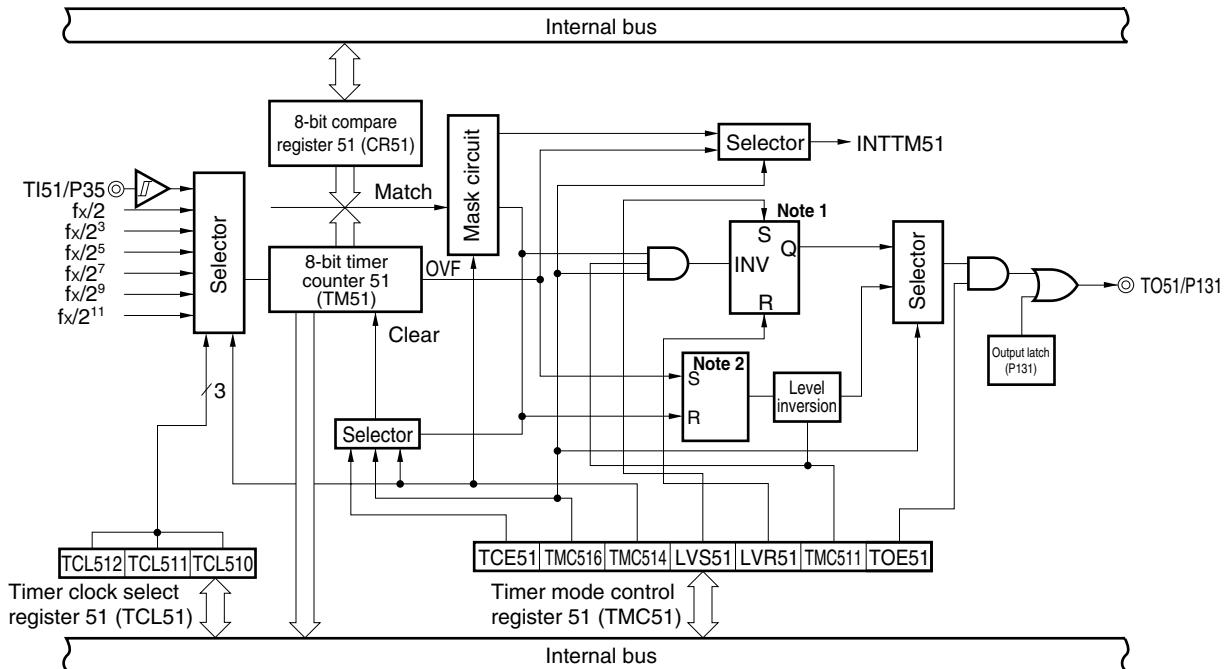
Internal bus

8-bit compare register 51 (CR51)

Mask circuit

Selector

INTTM51

TI51/P35

fx/2

fx/$2^3$

fx/$2^5$

fx/$2^7$

fx/$2^9$

fx/$2^{11}$

Selector

Match

8-bit timer counter 51 (TM51)

OVF

Clear

Note 1

S

Q

INV

R

Selector

TO51/P131

Output latch (P131)

Note 2

S

R

Level inversion

3

Selector

TCL512 | TCL511 | TCL510

Timer clock select register 51 (TCL51)

TCE51 | TMC516 | TMC514 | LVS51 | LVR51 | TMC511 | TOE51

Timer mode control register 51 (TMC51)

Internal bus